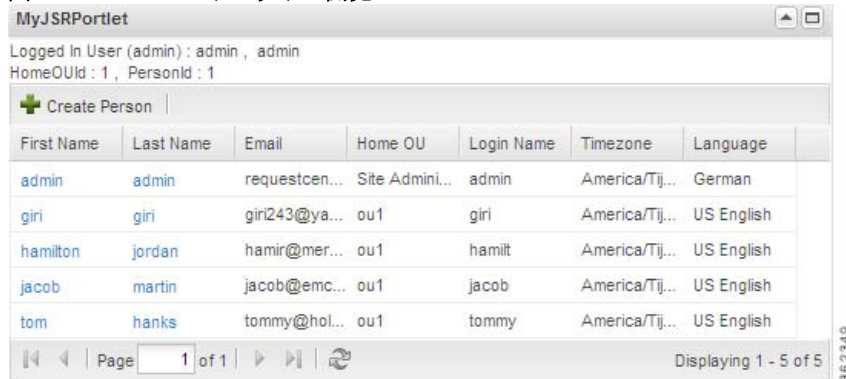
MyJSRPortlet

Logged In User (admin) : admin , admin
HomeOUId : 1 , PersonId : 1

Create Person

| First Name | Last Name | Email | Home OU | Login Name | Timezone | Language |
|---|---|---|---|---|---|---|
| admin | admin | requestcen... | Site Admini... | admin | America/Tij... | German |
| giri | giri | giri243@ya... | ou1 | giri | America/Tij... | US English |
| hamilton | jordan | hamir@mer... | ou1 | hamilt | America/Tij... | US English |
| jacob | martin | jacob@emc... | ou1 | jacob | America/Tij... | US English |
| tom | hanks | tommy@hol... | ou1 | tommy | America/Tij... | US English |

Page 1 of 1

Displaying 1 - 5 of 5

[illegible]